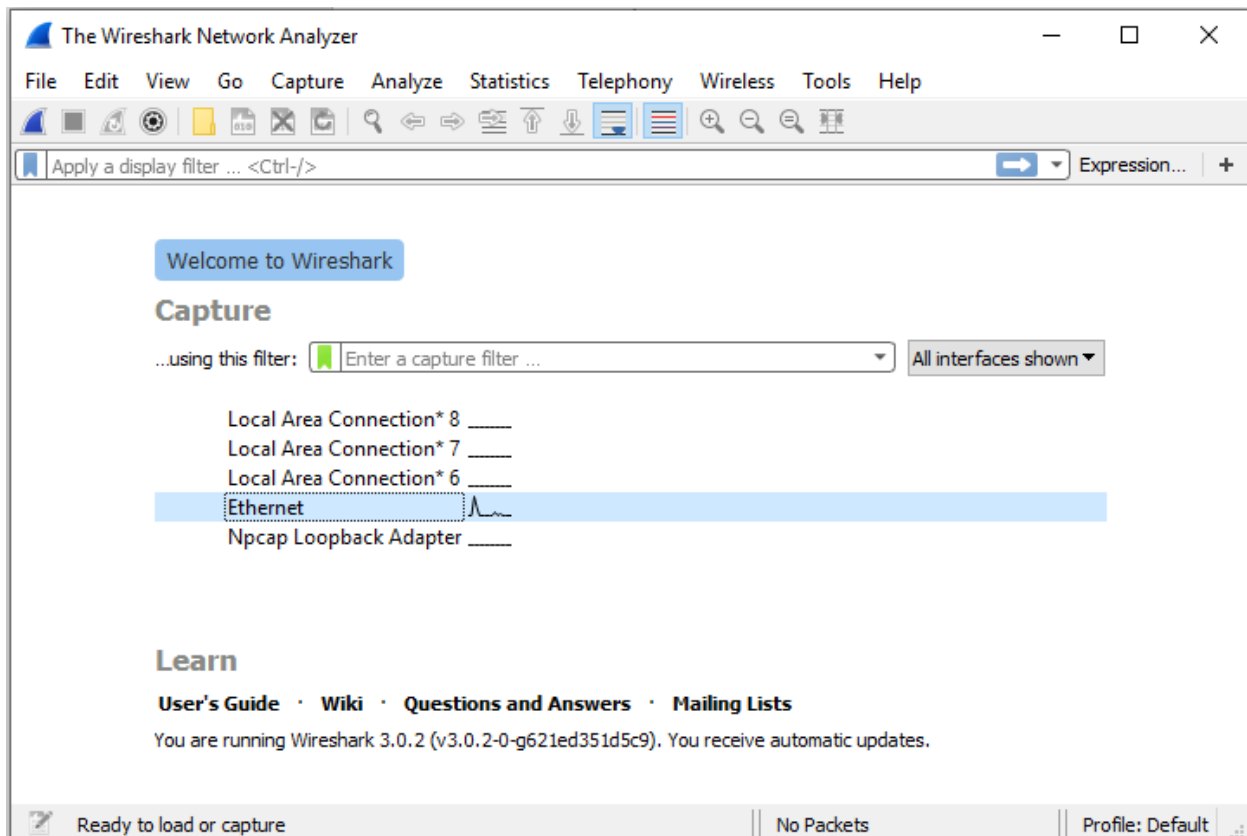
The Wireshark Network Analyzer

File Edit View Go Capture Analyze Statistics Telephony Wireless Tools Help

Apply a display filter ... <Ctrl-/>

Expression... +

Welcome to Wireshark

Capture

...using this filter: Enter a capture filter ... All interfaces shown

Local Area Connection* 8
Local Area Connection* 7
Local Area Connection* 6
Ethernet
Npcap Loopback Adapter

Learn

User's Guide · Wiki · Questions and Answers · Mailing Lists

You are running Wireshark 3.0.2 (v3.0.2-0-g621ed351d5c9). You receive automatic updates.

Ready to load or capture | No Packets | Profile: Default